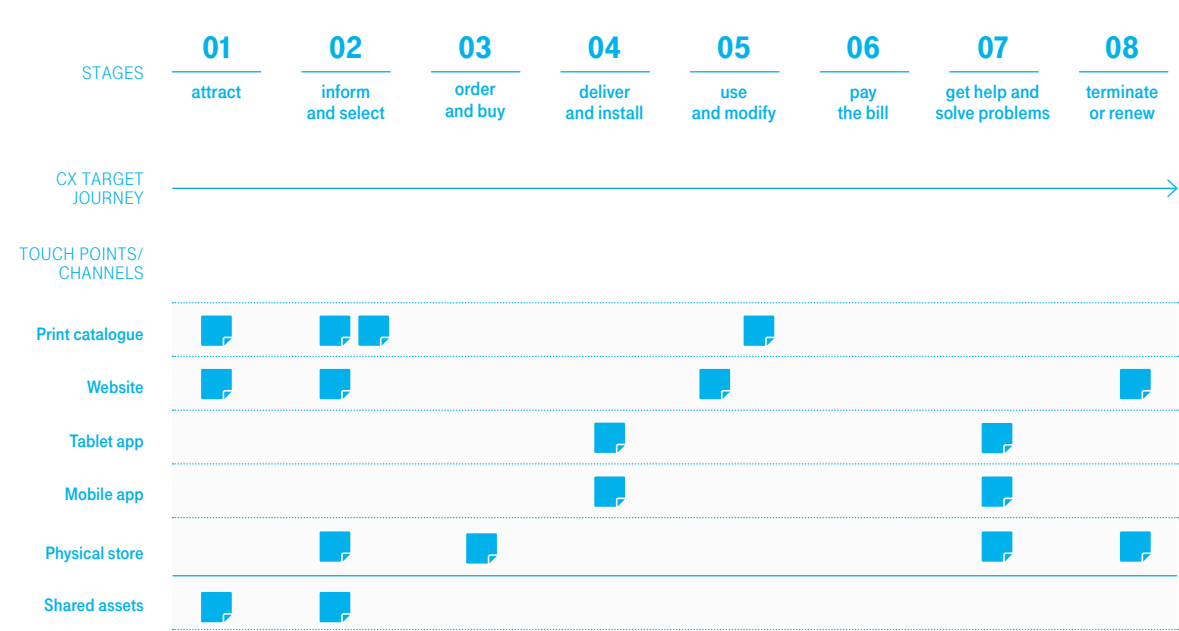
| STAGES | 01 attract | 02 inform and select | 03 order and buy | 04 deliver and install | 05 use and modify | 06 pay the bill | 07 get help and solve problems | 08 terminate or renew |
|---|---|---|---|---|---|---|---|---|

CX TARGET JOURNEY

TOUCH POINTS/ CHANNELS

Print catalogue

Website

Tablet app

Mobile app

Physical store

Shared assets